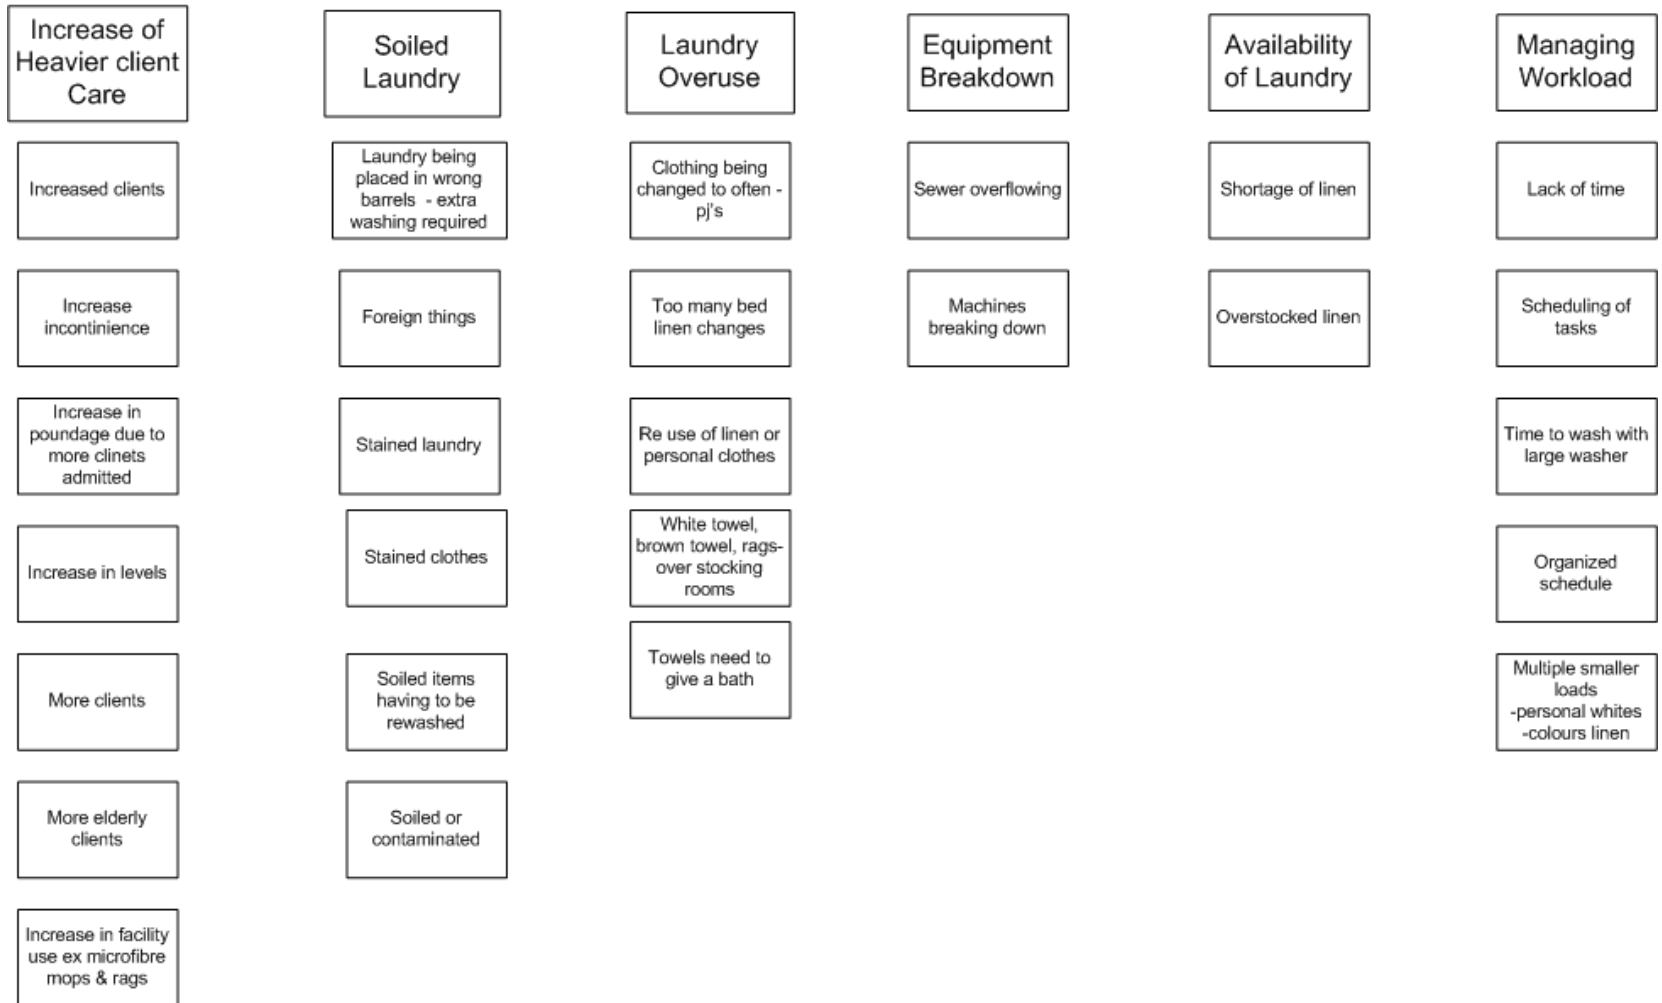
Increase of Heavier client Care

Increased clients

Increase incontinience

Increase in poundage due to more clinets admitted

Increase in levels

More clients

More elderly clients

Increase in facility use ex microfibre mops & rags

Soiled Laundry

Laundry being placed in wrong barrels - extra washing required

Foreign things

Stained laundry

Stained clothes

Soiled items having to be rewashed

Soiled or contaminated

Laundry Overuse

Clothing being changed to often - pj's

Too many bed linen changes

Re use of linen or personal clothes

White towel, brown towel, rags- over stocking rooms

Towels need to give a bath

Equipment Breakdown

Sewer overflowing

Machines breaking down

Availability of Laundry

Shortage of linen

Overstocked linen

Managing Workload

Lack of time

Scheduling of tasks

Time to wash with large washer

Organized schedule

Multiple smaller loads
-personal whites
-colours linen